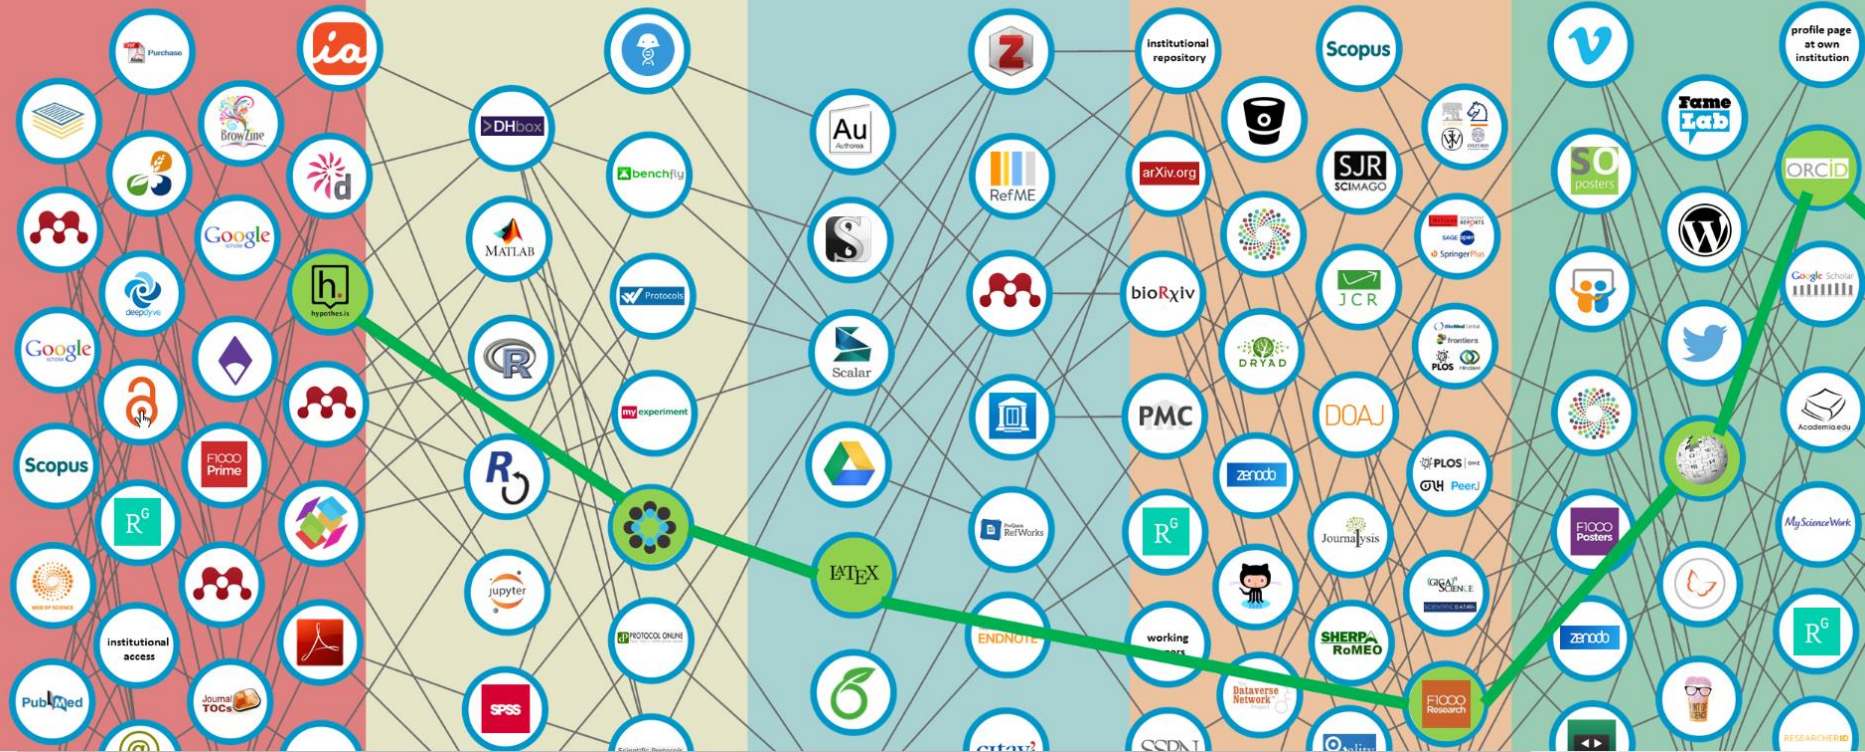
Purchase

ia

BrowZine

d

Google

hypothes.is

deepdyve

Google Scholar

Scopus

F1000 Prime

R$^G$

institutional access

PubMed

Journal TOCs

DHbox

MATLAB

R

jupyter

SPSS

benchfly

Protocols

my experiment

PROTOCOL ONLINE

Au

Scalar

LATEX

Z

RefME

ENDNOTE

RefWorks

institutional repository

arXiv.org

bioRxiv

PMC

R$^G$

working papers

Scopus

DRYAD

zenodo

Journalysis

Dataverse Network

SJR SCIMAGO

JCR

DOAJ

PLOS

PeerJ

GIGA SCIENCE

SHERPA RoMEO

F1000 Research

SAGE

SpringerPlus

frontiers

PLOS

Hindawi

SO posters

F1000 Posters

zenodo

Fame Lab

profile page at own institution

ORCID

Google Scholar

Academia.edu

MyScienceWork

R$^G$

RESEARCHERID